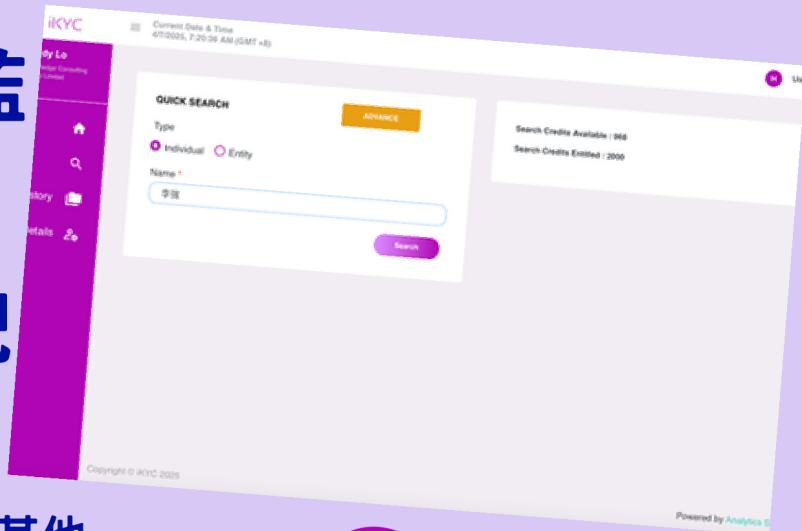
iKYC

Current Date & Time
4/7/2025, 7:20:36 AM (GMT +8)

dy Lo
dge Consulting
Limited

istory

etails

QUICK SEARCH

ADVANCE

Type

Individual

Entity

Name *

李強

Search

Search Credits Available : 968

Search Credits Entitled : 2000

Copyright © iKYC 2025

Powered by Analytics S

其他